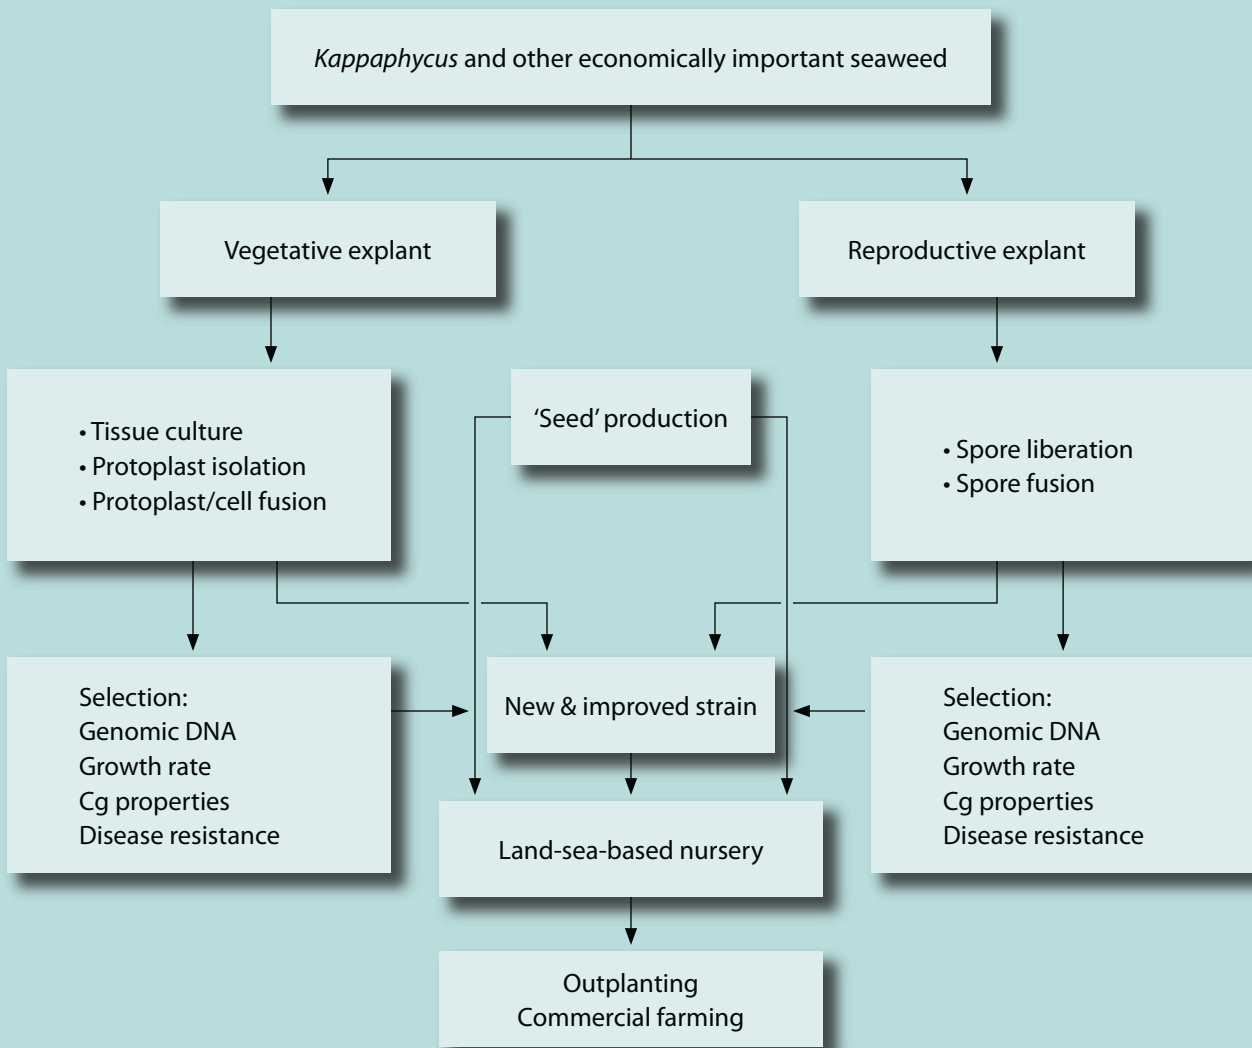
Kappaphycus and other economically important seaweed

Vegetative explant

Reproductive explant

• Tissue culture
• Protoplast isolation
• Protoplast/cell fusion

'Seed' production

• Spore liberation
• Spore fusion

Selection:
Genomic DNA
Growth rate
Cg properties
Disease resistance

New & improved strain

Selection:
Genomic DNA
Growth rate
Cg properties
Disease resistance

Land-sea-based nursery

Outplanting
Commercial farming